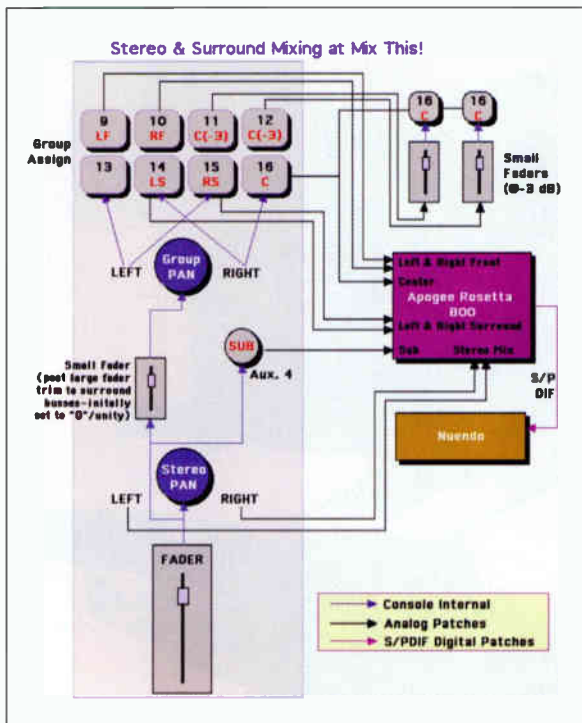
Stereo & Surround Mixing at Mix This!

Group Assign

9
LF

10
RF

11
C(-3)

12
C(-3)

13

14
LS

15
RS

16
C

16
C

16
C

Small Faders (0-3 dB)

LEFT

Group PAN

RIGHT

Left & Right Front

Center

Apogee Rosetta 800

Left & Right Surround

Sub

Stereo Mix

SUB

Aux. 4

Small fader (post large fader trim to surround busses-initially set to "0"/unity)

S/P DIF

Nuendo

Stereo PAN

LEFT

RIGHT

FADER

Console Internal

Analog Patches

S/PDIF Digital Patches